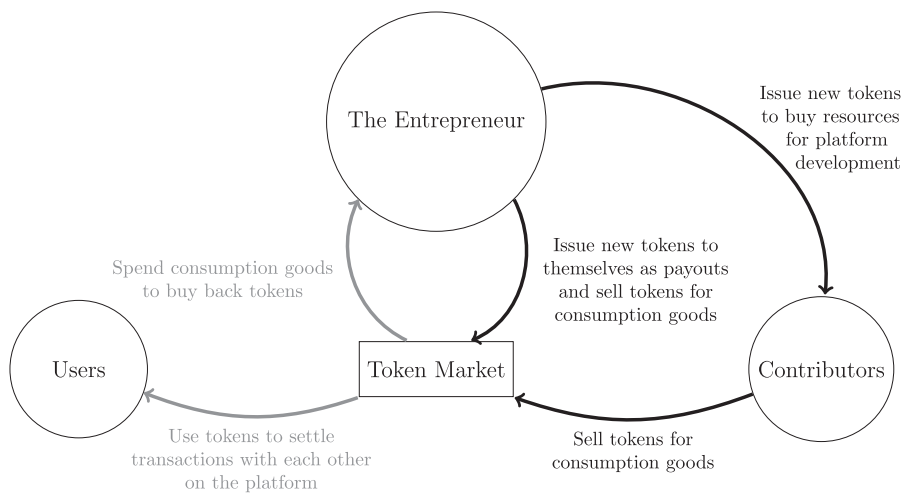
The Entrepreneur

Issue new tokens to buy resources for platform development

Issue new tokens to themselves as payouts and sell tokens for consumption goods

Spend consumption goods to buy back tokens

Users

Token Market

Contributors

Use tokens to settle transactions with each other on the platform

Sell tokens for consumption goods